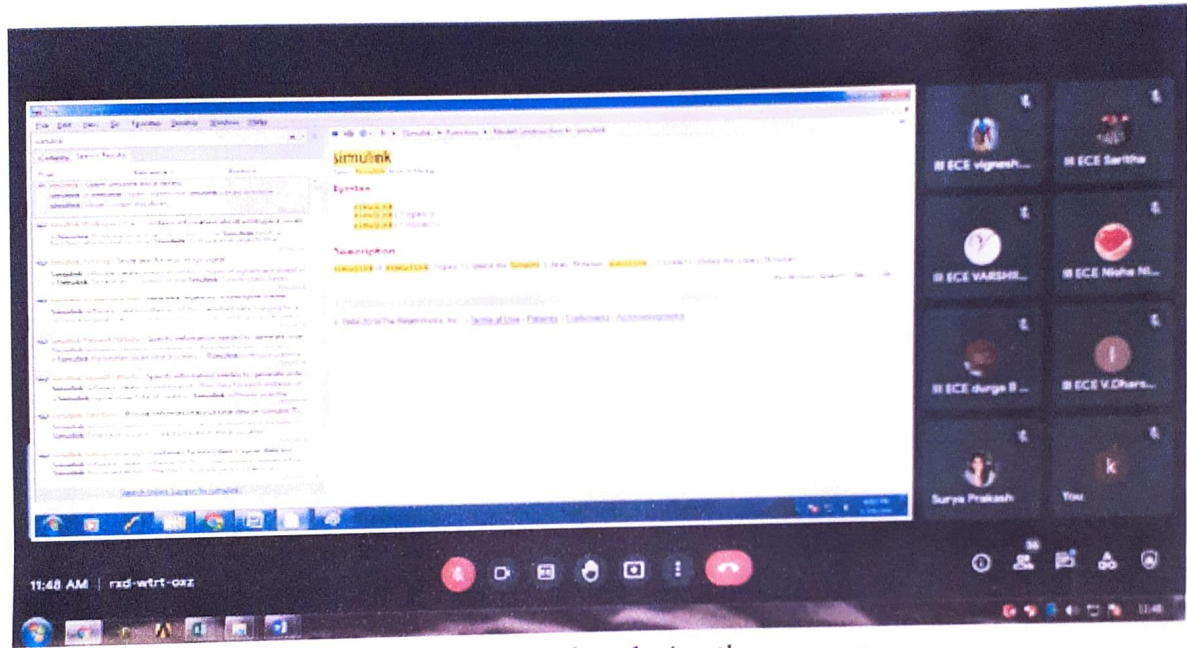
File Edit View Go Favorites Desktop Window Help

simulink

Contents Search Results

simulink

Syntax

simulink
simulink('open')
simulink('close')

Description

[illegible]

© 1984-2010 The MathWorks, Inc. · Terms of Use · Patents · Trademarks · Acknowledgments

Search Online Support for simulink

III ECE vignesh...

III ECE Saritha

III ECE VARSHI...

III ECE Nisha Ni...

III ECE durga B ...

III ECE V.Dhars...

Surya Prakash

You

11:48 AM | rxd-wtrt-oxz

36

11:48